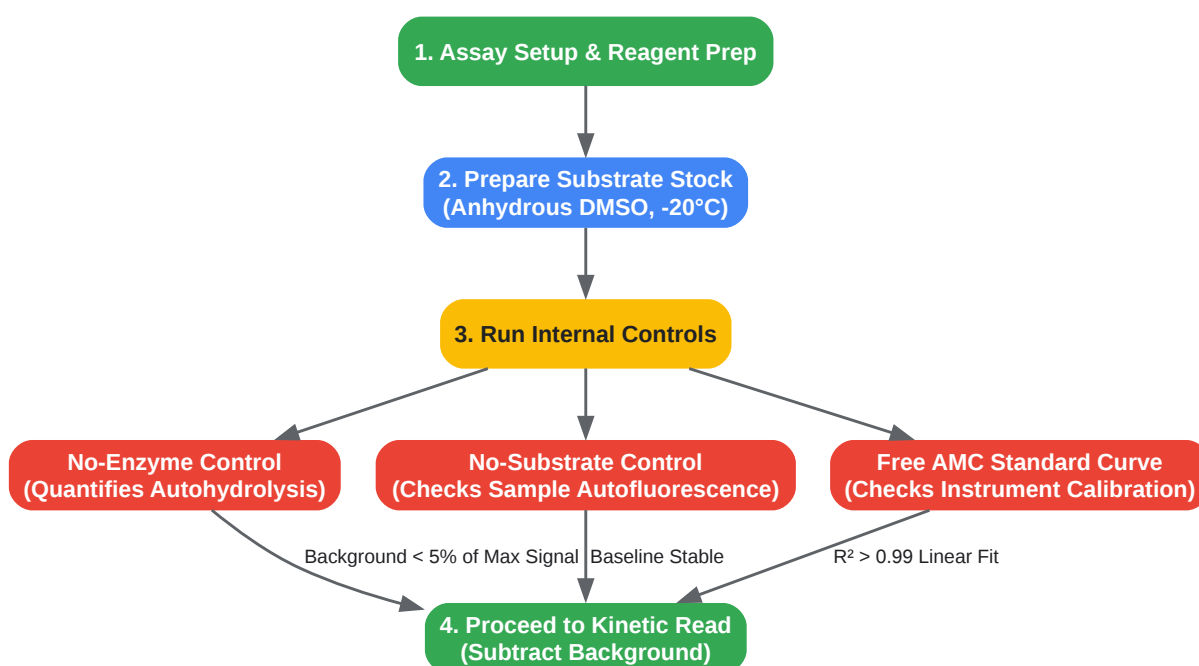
1. Assay Setup & Reagent Prep

2. Prepare Substrate Stock
(Anhydrous DMSO, -20°C)

3. Run Internal Controls

No-Enzyme Control
(Quantifies Autohydrolysis)

No-Substrate Control
(Checks Sample Autofluorescence)

Free AMC Standard Curve
(Checks Instrument Calibration)

Background < 5% of Max Signal

Baseline Stable

R² > 0.99 Linear Fit

4. Proceed to Kinetic Read
(Subtract Background)